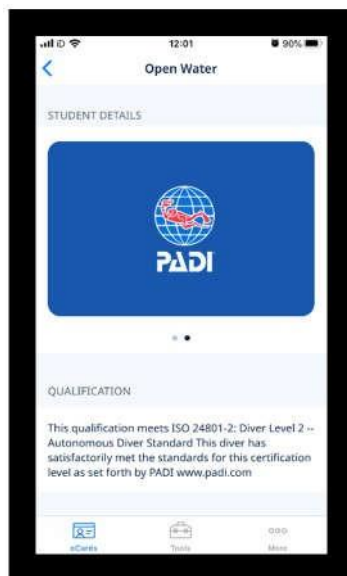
12:01

90%

Open Water

STUDENT DETAILS

PADI

QUALIFICATION

This qualification meets ISO 24801-2: Diver Level 2 -- Autonomous Diver Standard This diver has satisfactorily met the standards for this certification level as set forth by PADI www.padi.com

eCards

Tools

More